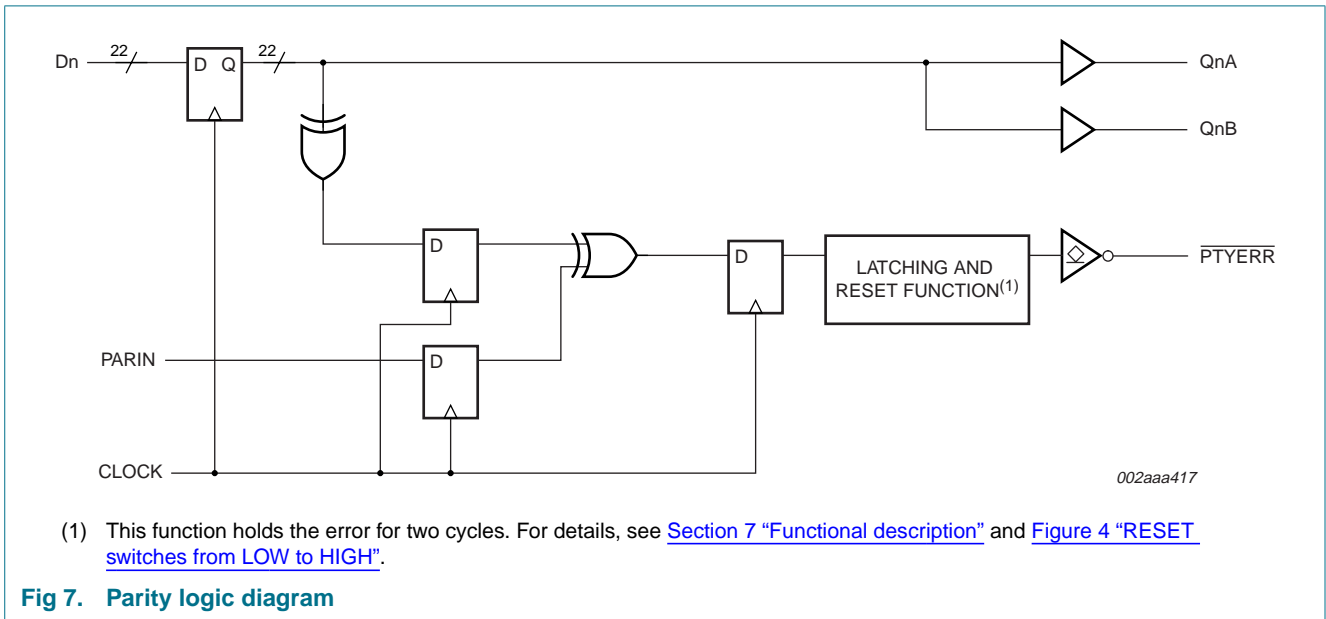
Dn
22
D Q
22
QnA
QnB
D
D
LATCHING AND RESET FUNCTION$^{(1)}$
$\overline{\text{PTYERR}}$
PARIN
D
CLOCK
002aaa417

(1) This function holds the error for two cycles. For details, see Section 7 "Functional description" and Figure 4 "RESET switches from LOW to HIGH".

Fig 7. Parity logic diagram